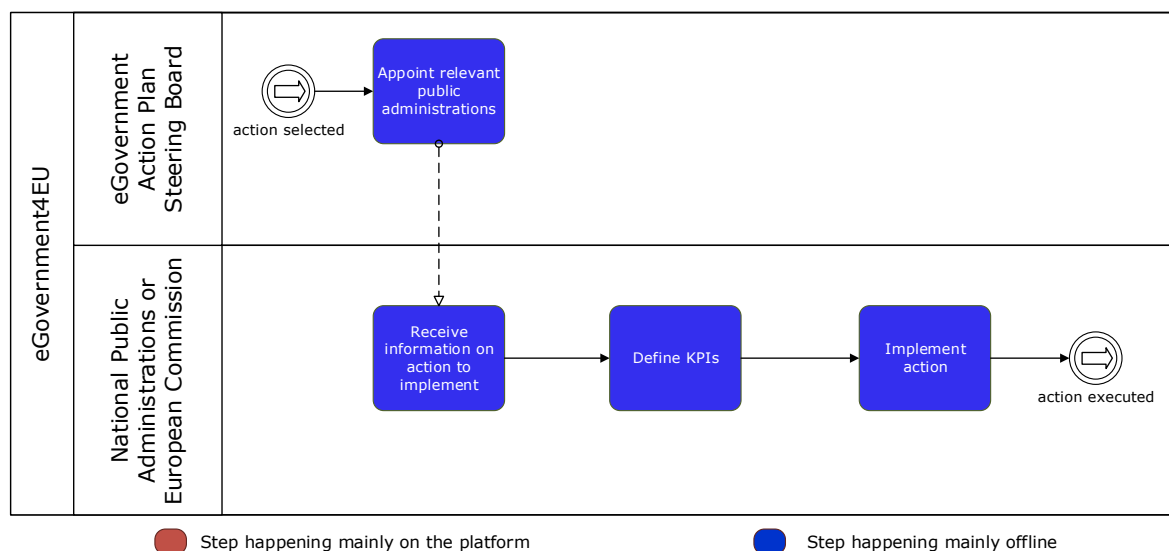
eGovernment4EU

eGovernment Action Plan Steering Board

action selected

Appoint relevant public administrations

National Public Administrations or European Commission

Receive information on action to implement

Define KPIs

Implement action

action executed

Step happening mainly on the platform

Step happening mainly offline